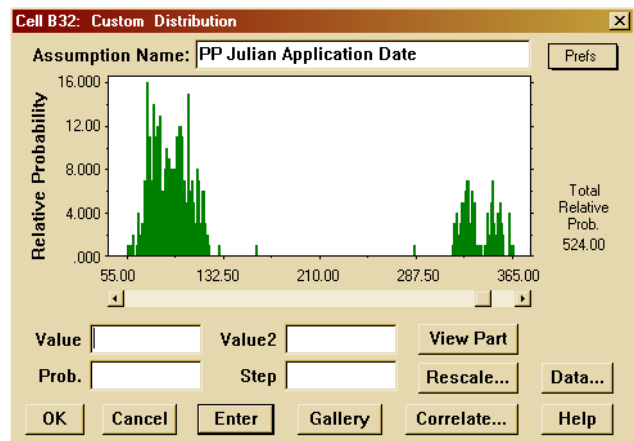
Cell B32: Custom Distribution

Assumption Name: PP Julian Application Date

Prefs

Relative Probability

16.000
12.00
8.000
4.000
.000

55.00 132.50 210.00 287.50 365.00

Total Relative Prob. 524.00

Value
Value2
View Part
Prob.
Step
Rescale...
Data...

OK
Cancel
Enter
Gallery
Correlate...
Help